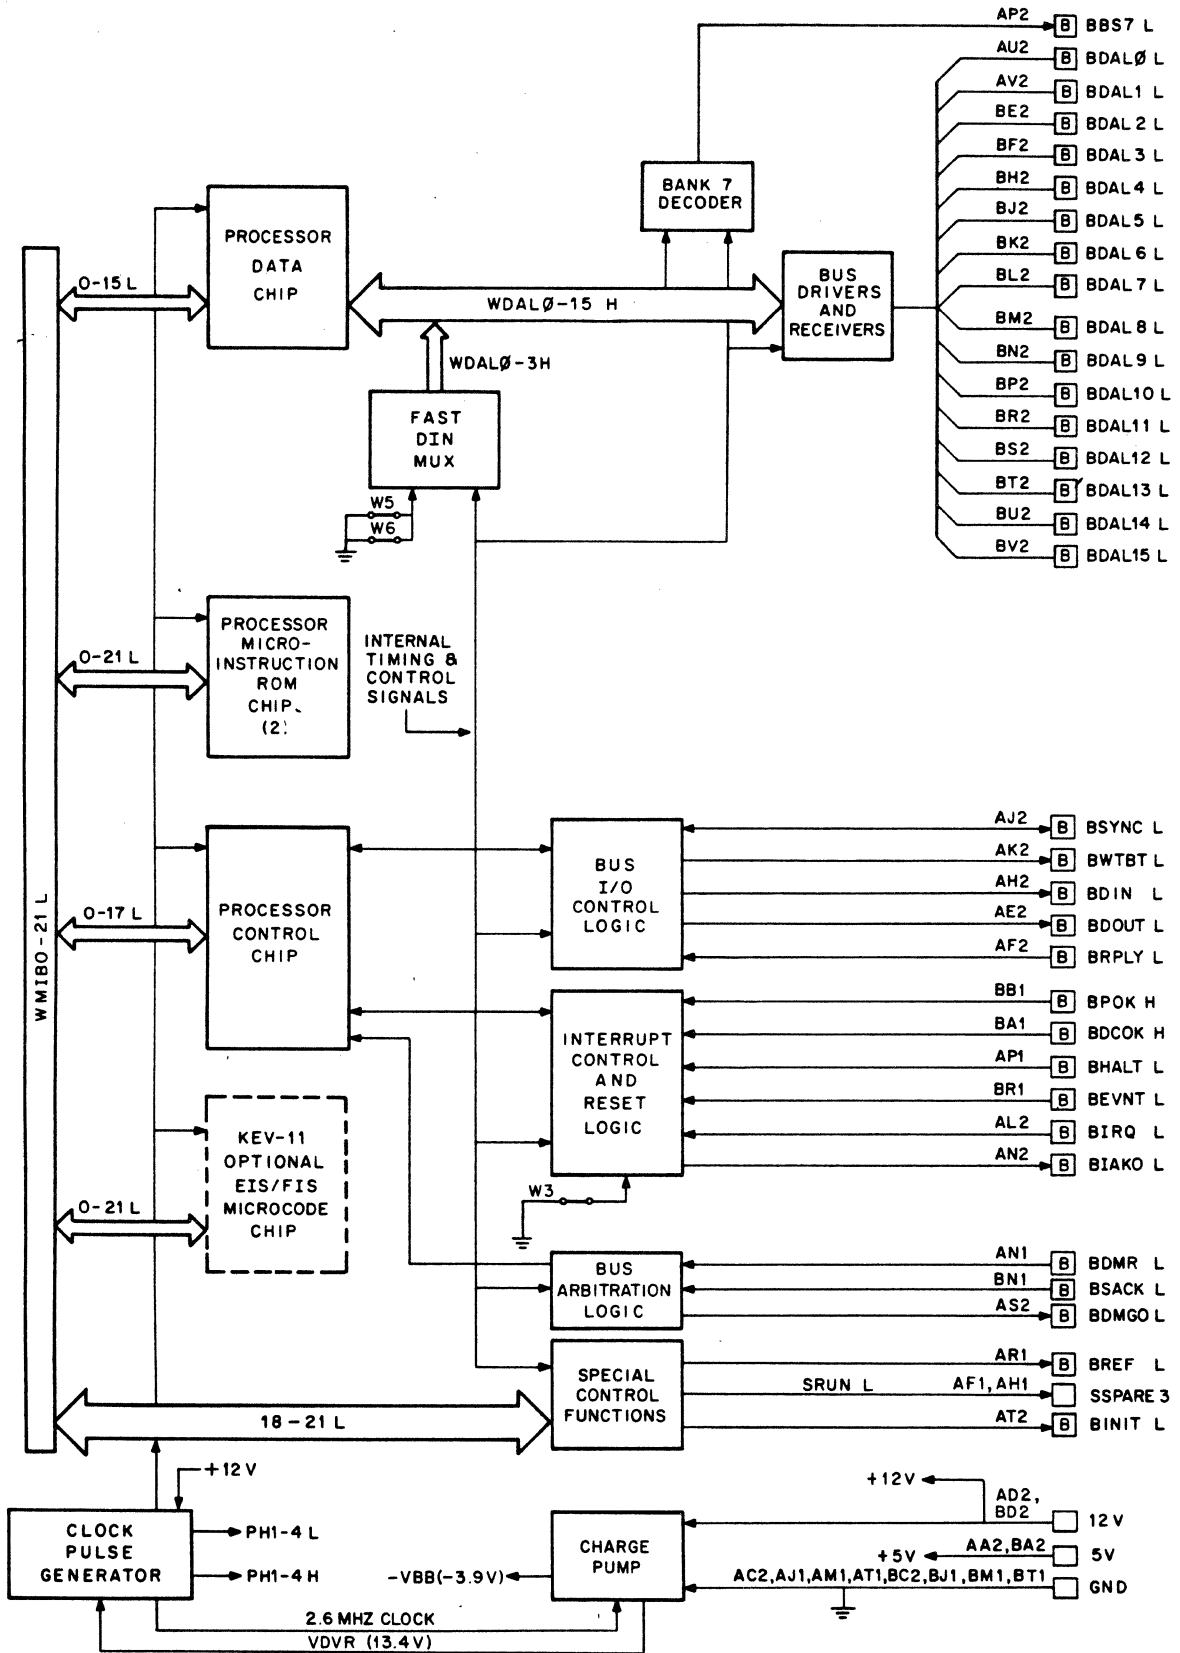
AP2 B BBS7 L
AU2 B BDALØ L
AV2 B BDAL1 L
BE2 B BDAL2 L
BF2 B BDAL3 L
BH2 B BDAL4 L
BJ2 B BDAL5 L
BK2 B BDAL6 L
BL2 B BDAL7 L
BM2 B BDAL8 L
BN2 B BDAL9 L
BP2 B BDAL10 L
BR2 B BDAL11 L
BS2 B BDAL12 L
BT2 B BDAL13 L
BU2 B BDAL14 L
BV2 B BDAL15 L

BANK 7 DECODER

PROCESSOR DATA CHIP

0-15 L

WDALØ-15 H

BUS DRIVERS AND RECEIVERS

WDALØ-3H

FAST DIN MUX

W5
W6

PROCESSOR MICRO-INSTRUCTION ROM CHIP (2)

0-21 L

INTERNAL TIMING & CONTROL SIGNALS

WMIBO-21 L

PROCESSOR CONTROL CHIP

0-17 L

BUS I/O CONTROL LOGIC

AJ2 B BSYNC L
AK2 B BWTBT L
AH2 B BDIN L
AE2 B BDOUT L
AF2 B BRPLY L

INTERRUPT CONTROL AND RESET LOGIC

BB1 B BPOK H
BA1 B BDCOK H
AP1 B BHALT L
BR1 B BEVNT L
AL2 B BIRQ L
AN2 B BIAKO L

W3

KEV-11 OPTIONAL EIS/FIS MICROCODE CHIP

0-21 L

BUS ARBITRATION LOGIC

AN1 B BDMR L
BN1 B BSACK L
AS2 B BDMGO L

SPECIAL CONTROL FUNCTIONS

AR1 B BREF L
SRUN L AF1, AH1 SSPARE 3
AT2 B BINIT L

18-21 L

+12 V

CLOCK PULSE GENERATOR

PH1-4 L
PH1-4 H

CHARGE PUMP

-VBB(-3.9V)

+12V
AD2, BD2 12 V
+5V AA2, BA2 5V
AC2, AJ1, AM1, AT1, BC2, BJ1, BM1, BT1 GND

2.6 MHZ CLOCK
VDVR (13.4V)